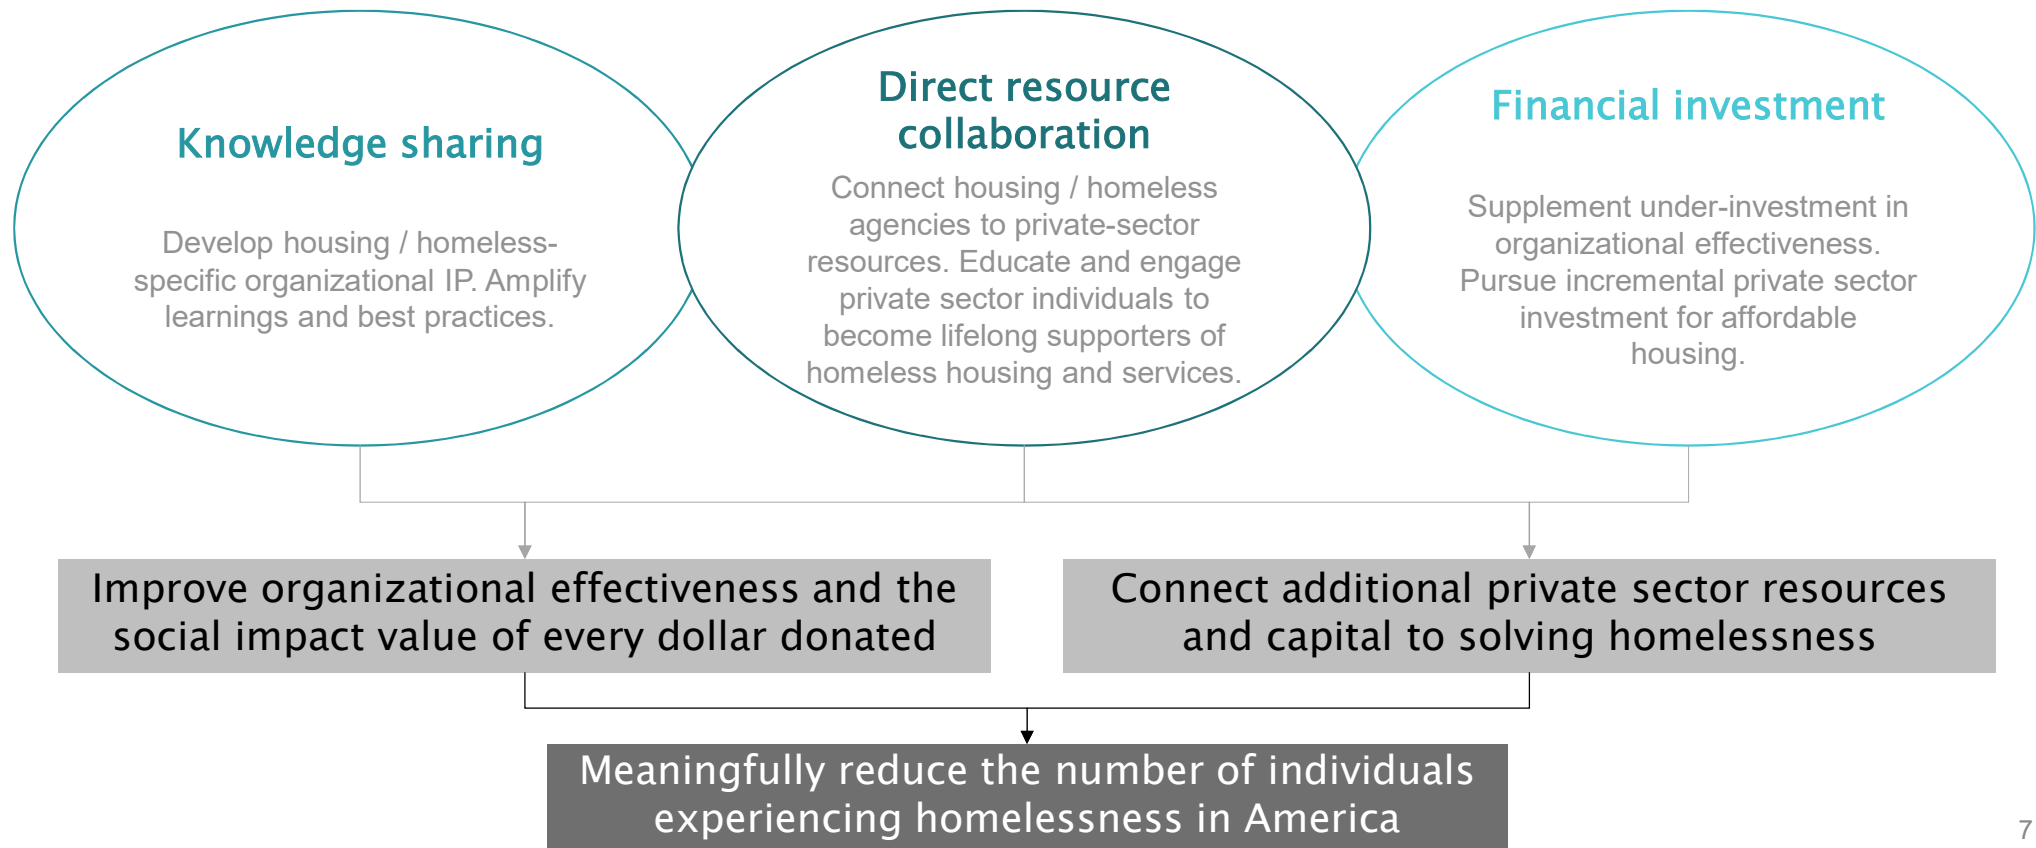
Knowledge sharing

Develop housing / homeless-specific organizational IP. Amplify learnings and best practices.

Direct resource collaboration

Connect housing / homeless agencies to private-sector resources. Educate and engage private sector individuals to become lifelong supporters of homeless housing and services.

Financial investment

Supplement under-investment in organizational effectiveness. Pursue incremental private sector investment for affordable housing.

Improve organizational effectiveness and the social impact value of every dollar donated

Connect additional private sector resources and capital to solving homelessness

Meaningfully reduce the number of individuals experiencing homelessness in America

7